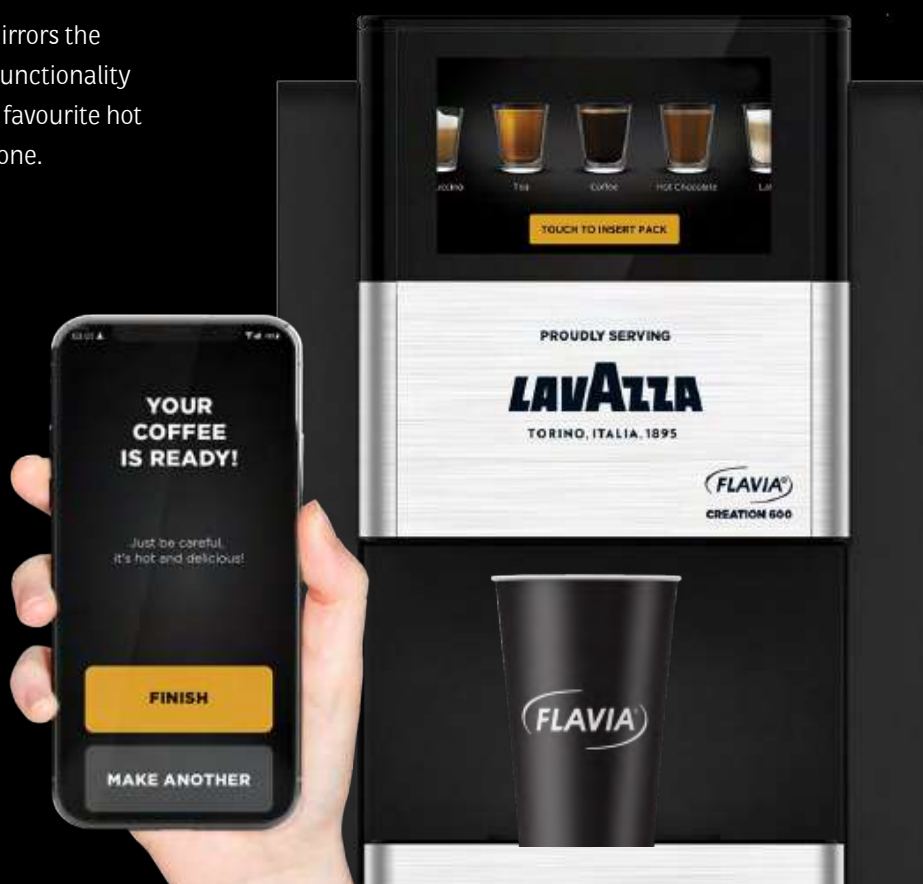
irrors the
unctionality
favourite hot
one.

uccino Tea Coffee Hot Chocolate La

TOUCH TO INSERT PACK

PROUDLY SERVING

LAVAZZA

TORINO, ITALIA, 1895

FLAVIA®
CREATION 600

FLAVIA

YOUR COFFEE IS READY!

Just be careful, it's hot and delicious!

FINISH

MAKE ANOTHER